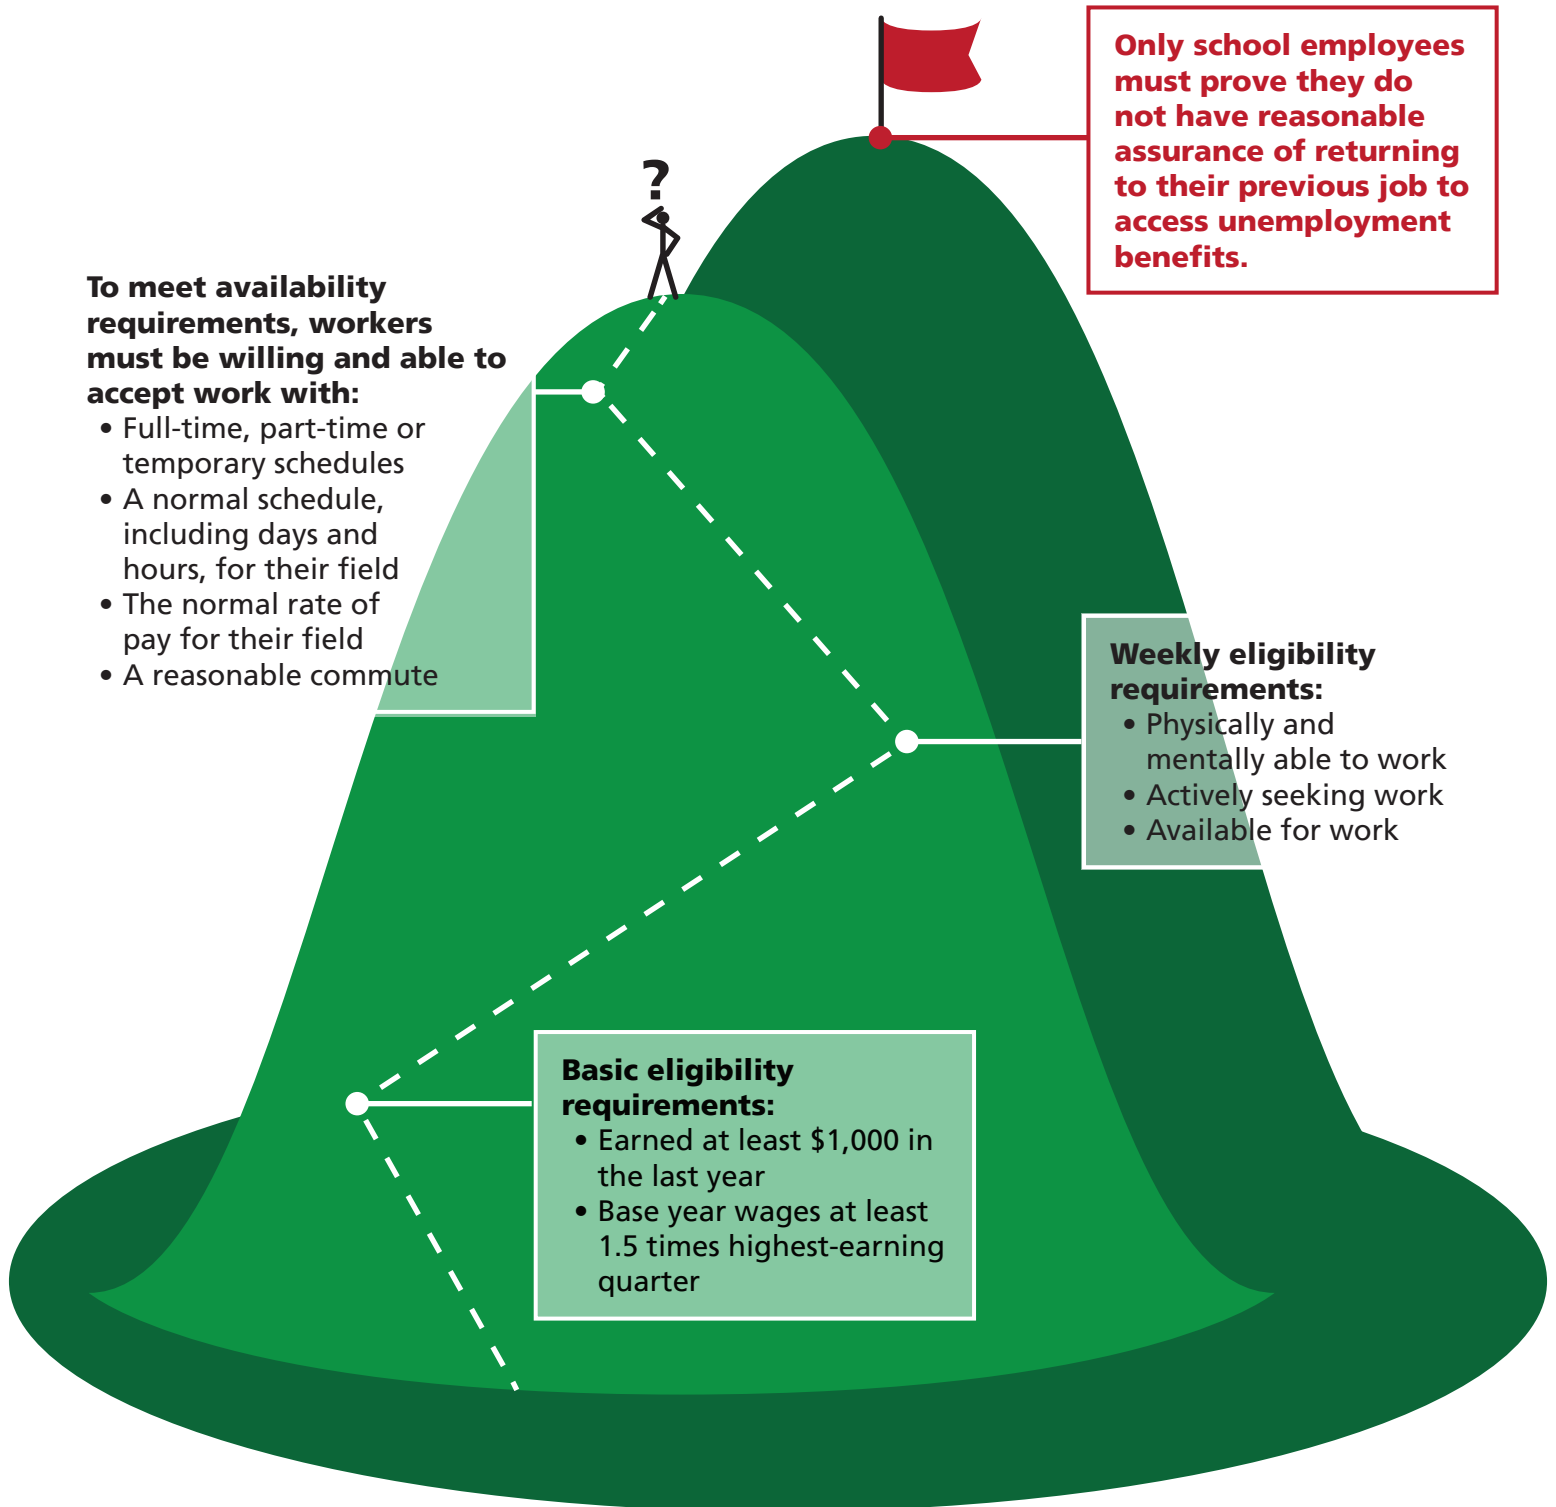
?

Only school employees must prove they do not have reasonable assurance of returning to their previous job to access unemployment benefits.

To meet availability requirements, workers must be willing and able to accept work with:
• Full-time, part-time or temporary schedules
• A normal schedule, including days and hours, for their field
• The normal rate of pay for their field
• A reasonable commute

Weekly eligibility requirements:
• Physically and mentally able to work
• Actively seeking work
• Available for work

Basic eligibility requirements:
• Earned at least $1,000 in the last year
• Base year wages at least 1.5 times highest-earning quarter